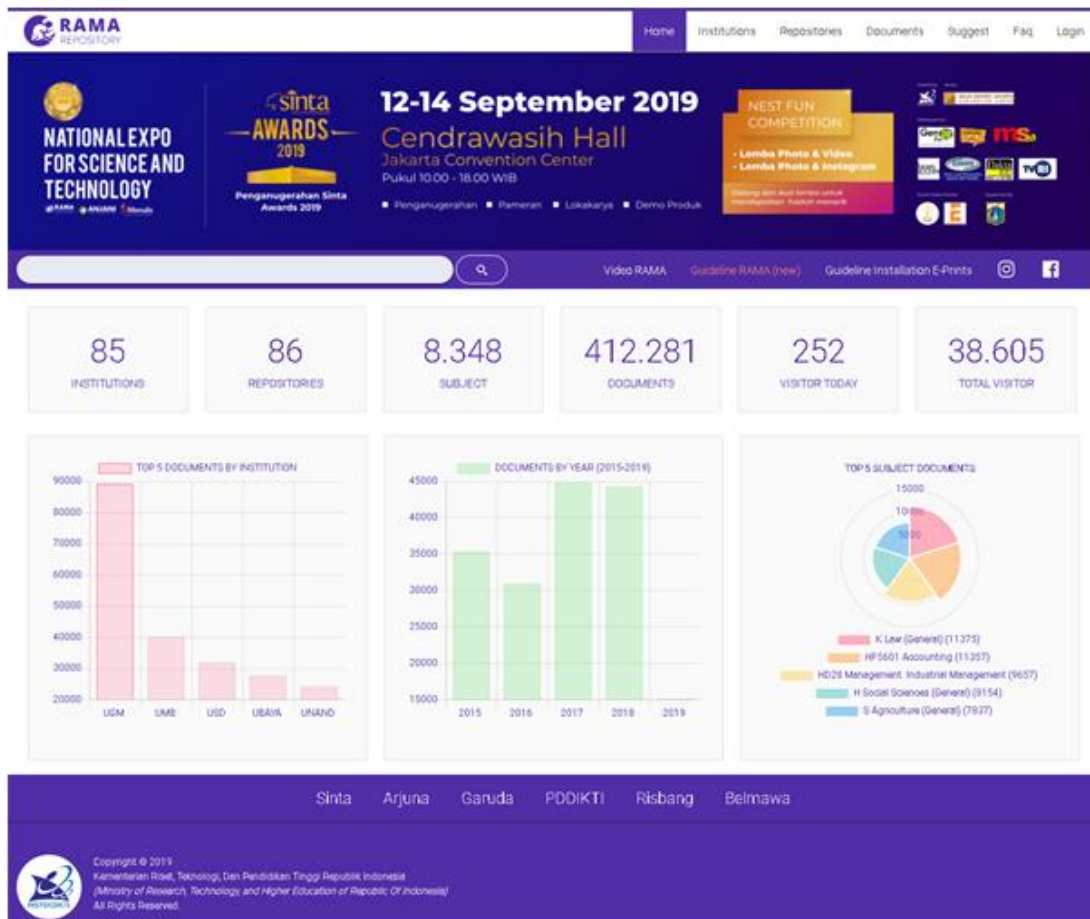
RAMA
REPOSITORY

Home Institutions Repositories Documents Suggest Faq Login

NATIONAL EXPO FOR SCIENCE AND TECHNOLOGY

sinta AWARDS 2019
Penganugerahan Sinta Awards 2019

12-14 September 2019
Cendrawasih Hall
Jakarta Convention Center
Pukul 10.00 - 18.00 WIB
■ Penganugerahan ■ Pameran ■ Lokakarya ■ Demo Produk

NEST FUN COMPETITION
- Lomba Photo & Video
- Lomba Photo & Instagram

Video RAMA Guideline RAMA (new) Guideline Installation E-Prints

| 85 | 86 | 8.348 | 412.281 | 252 | 38.605 |
|---|---|---|---|---|---|
| INSTITUTIONS | REPOSITORIES | SUBJECT | DOCUMENTS | VISITOR TODAY | TOTAL VISITOR |

TOP 5 DOCUMENTS BY INSTITUTION
90000 80000 70000 60000 50000 40000 30000 20000
UGM UMB USD UBAYA UNAND

DOCUMENTS BY YEAR (2015-2019)
45000 40000 35000 30000 25000 20000 15000
2015 2016 2017 2018 2019

TOP 5 SUBJECT DOCUMENTS
15000 10000 5000
K Law (General) (11375)
HF5601 Accounting (11357)
HD28 Management. Industrial Management (9657)
H Social Sciences (General) (9154)
S Agriculture (General) (7937)

Sinta Arjuna Garuda PDDIKTI Risbang Belmawa

Copyright © 2019
Kementerian Riset, Teknologi, Dan Pendidikan Tinggi Republik Indonesia
(Ministry of Research, Technology, and Higher Education of Republic Of Indonesia)
All Rights Reserved.